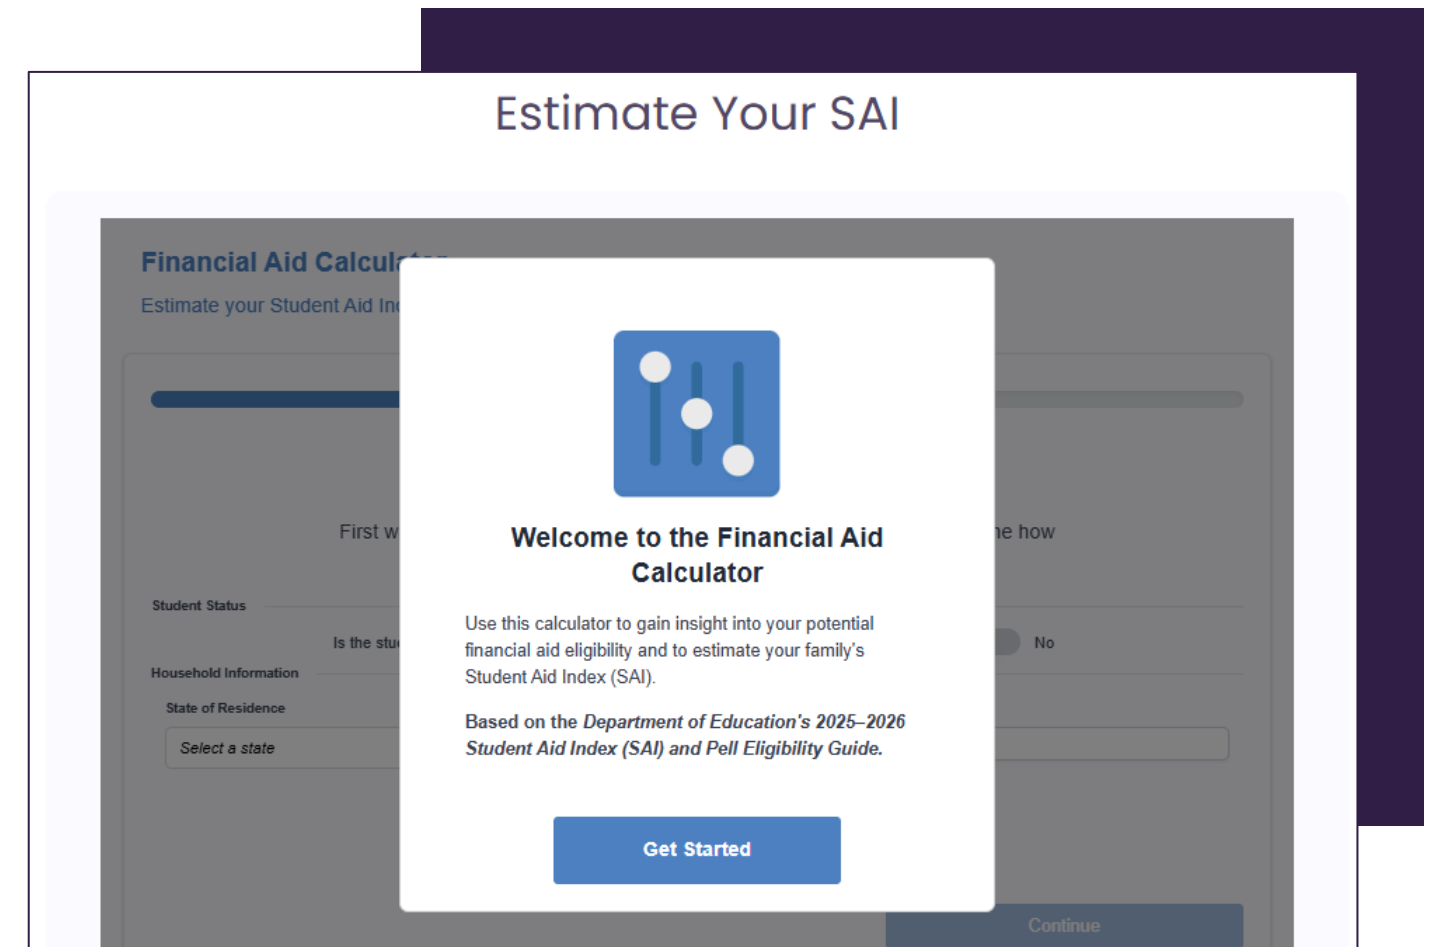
Estimate Your SAI

Financial Aid Calcul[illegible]

Estimate your Student Aid In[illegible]

First w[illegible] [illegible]e how

Student Status

Is the stu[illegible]

No

Household Information

State of Residence

Select a state

Welcome to the Financial Aid Calculator

Use this calculator to gain insight into your potential financial aid eligibility and to estimate your family's Student Aid Index (SAI).

Based on the *Department of Education's 2025–2026 Student Aid Index (SAI) and Pell Eligibility Guide.*

Get Started

Continue